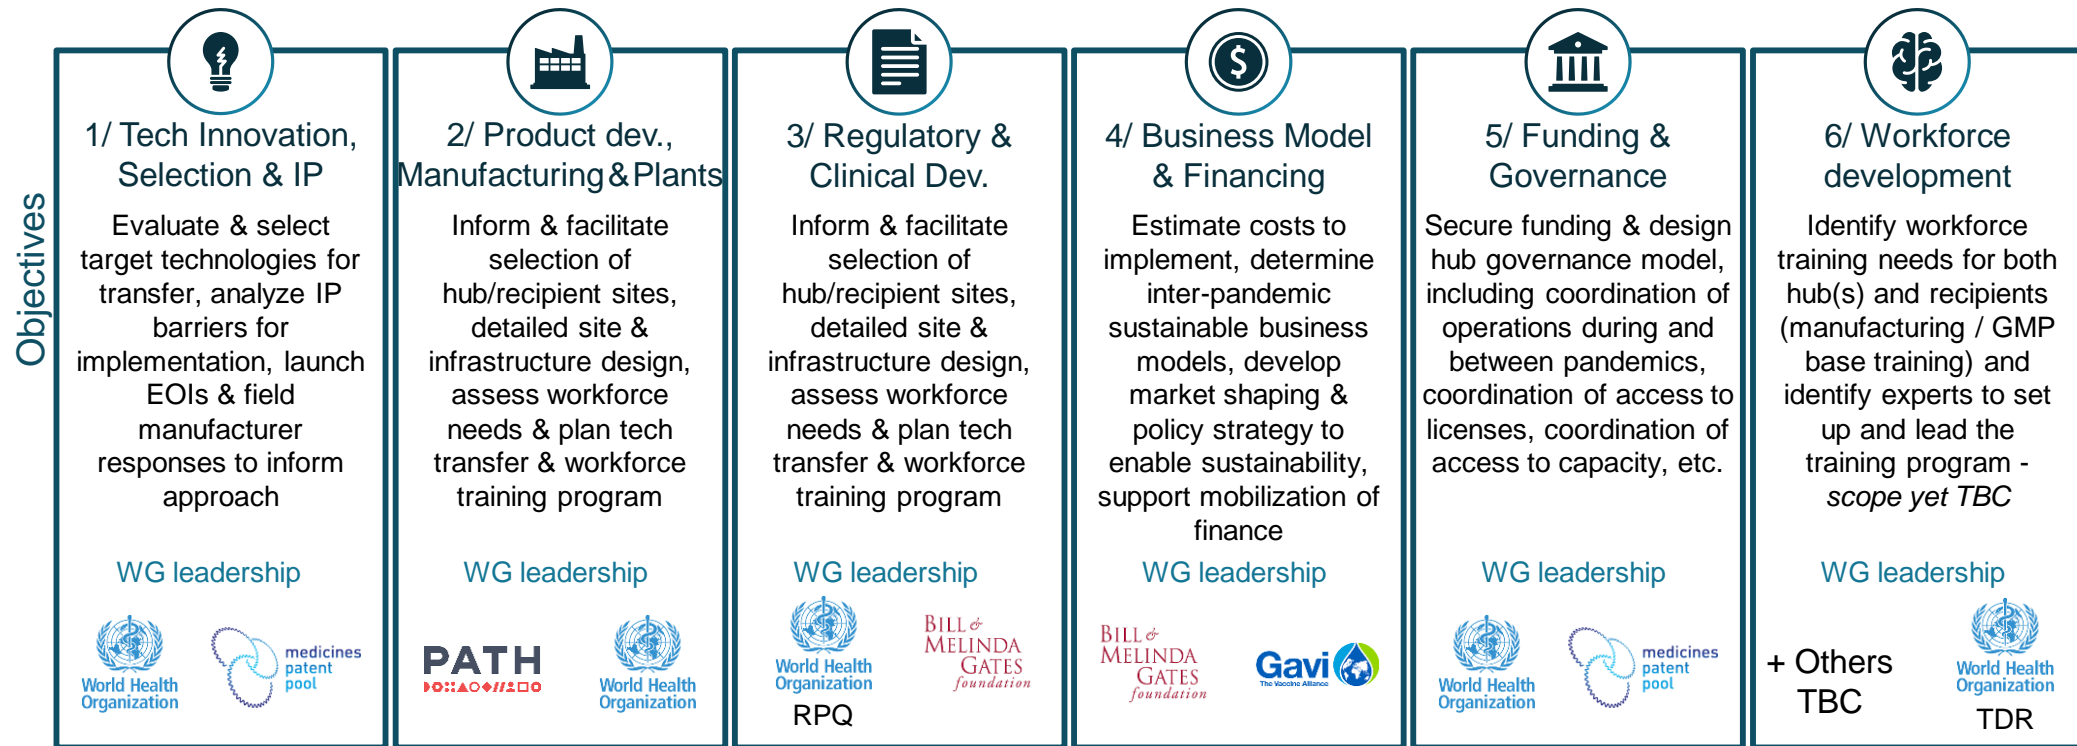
Objectives

1/ Tech Innovation, Selection & IP

Evaluate & select target technologies for transfer, analyze IP barriers for implementation, launch EOIs & field manufacturer responses to inform approach

WG leadership

World Health Organization

medicines patent pool

2/ Product dev., Manufacturing & Plants

Inform & facilitate selection of hub/recipient sites, detailed site & infrastructure design, assess workforce needs & plan tech transfer & workforce training program

WG leadership

PATH

World Health Organization

3/ Regulatory & Clinical Dev.

Inform & facilitate selection of hub/recipient sites, detailed site & infrastructure design, assess workforce needs & plan tech transfer & workforce training program

WG leadership

World Health Organization

RPQ

BILL & MELINDA GATES foundation

4/ Business Model & Financing

Estimate costs to implement, determine inter-pandemic sustainable business models, develop market shaping & policy strategy to enable sustainability, support mobilization of finance

WG leadership

BILL & MELINDA GATES foundation

Gavi The Vaccine Alliance

5/ Funding & Governance

Secure funding & design hub governance model, including coordination of operations during and between pandemics, coordination of access to licenses, coordination of access to capacity, etc.

WG leadership

World Health Organization

medicines patent pool

6/ Workforce development

Identify workforce training needs for both hub(s) and recipients (manufacturing / GMP base training) and identify experts to set up and lead the training program - scope yet TBC

WG leadership

+ Others TBC

World Health Organization

TDR